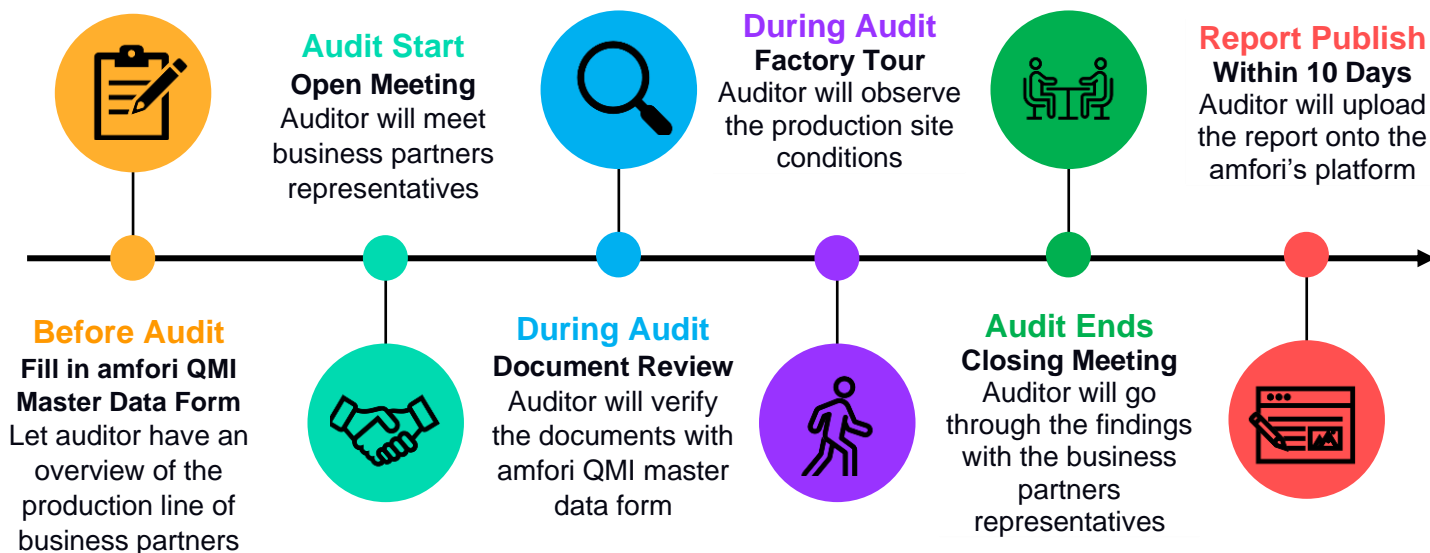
Before Audit
Fill in amfori QMI Master Data Form
Let auditor have an overview of the production line of business partners

Audit Start
Open Meeting
Auditor will meet business partners representatives

During Audit
Document Review
Auditor will verify the documents with amfori QMI master data form

During Audit
Factory Tour
Auditor will observe the production site conditions

Audit Ends
Closing Meeting
Auditor will go through the findings with the business partners representatives

Report Publish
Within 10 Days
Auditor will upload the report onto the amfori's platform